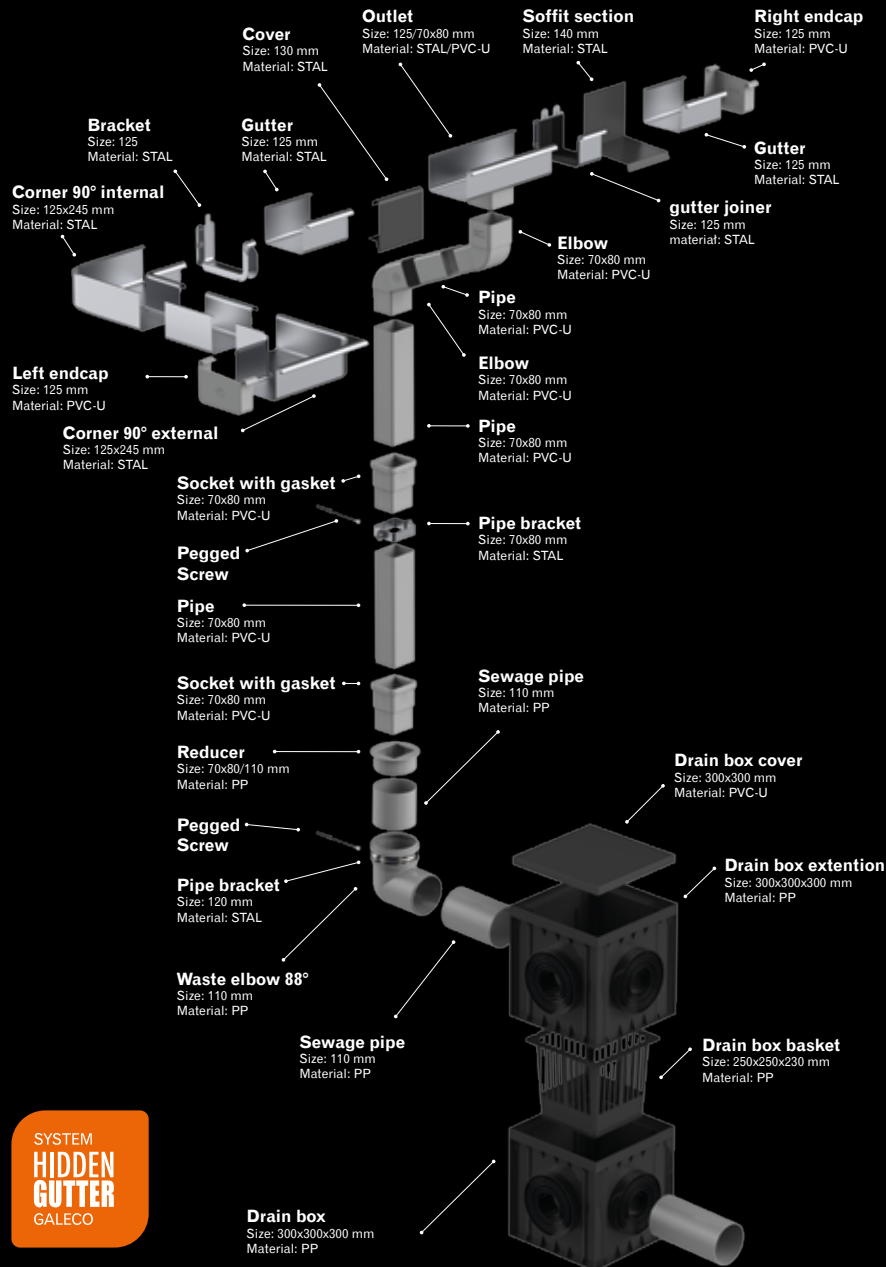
Cover
Size: 130 mm
Material: STAL

Outlet
Size: 125/70x80 mm
Material: STAL/PVC-U

Soffit section
Size: 140 mm
Material: STAL

Right endcap
Size: 125 mm
Material: PVC-U

Bracket
Size: 125
Material: STAL

Gutter
Size: 125 mm
Material: STAL

Gutter
Size: 125 mm
Material: STAL

Corner 90° internal
Size: 125x245 mm
Material: STAL

gutter joiner
Size: 125 mm
material: STAL

Elbow
Size: 70x80 mm
Material: PVC-U

Pipe
Size: 70x80 mm
Material: PVC-U

Elbow
Size: 70x80 mm
Material: PVC-U

Left endcap
Size: 125 mm
Material: PVC-U

Corner 90° external
Size: 125x245 mm
Material: STAL

Pipe
Size: 70x80 mm
Material: PVC-U

Socket with gasket
Size: 70x80 mm
Material: PVC-U

Pipe bracket
Size: 70x80 mm
Material: STAL

Pegged Screw

Pipe
Size: 70x80 mm
Material: PVC-U

Socket with gasket
Size: 70x80 mm
Material: PVC-U

Sewage pipe
Size: 110 mm
Material: PP

Reducer
Size: 70x80/110 mm
Material: PP

Drain box cover
Size: 300x300 mm
Material: PVC-U

Pegged Screw

Drain box extention
Size: 300x300x300 mm
Material: PP

Pipe bracket
Size: 120 mm
Material: STAL

Waste elbow 88°
Size: 110 mm
Material: PP

Sewage pipe
Size: 110 mm
Material: PP

Drain box basket
Size: 250x250x230 mm
Material: PP

SYSTEM
HIDDEN GUTTER
GALECO

Drain box
Size: 300x300x300 mm
Material: PP